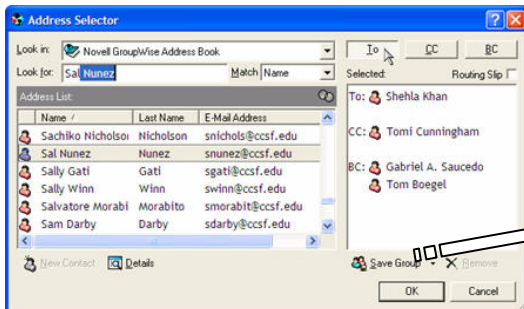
Address Selector

Look in: Novell GroupWise Address Book

Look for: Sal Nunez

Match Name

To CC BC

Selected: Routing Slip

Address List:

| Name | Last Name | E-Mail Address |
|---|---|---|
| Sachiko Nicholson | Nicholson | snichols@ccsf.edu |
| Sal Nunez | Nunez | snunez@ccsf.edu |
| Sally Gati | Gati | sgati@ccsf.edu |
| Sally Winn | Winn | swinn@ccsf.edu |
| Salvatore Morabi | Morabito | smorabit@ccsf.edu |
| Sam Darby | Darby | sdarby@ccsf.edu |

To: Shehla Khan

CC: Tomi Cunningham

BC: Gabriel A. Saucedo
Tom Boegel

New Contact Details

Save Group Remove

OK Cancel